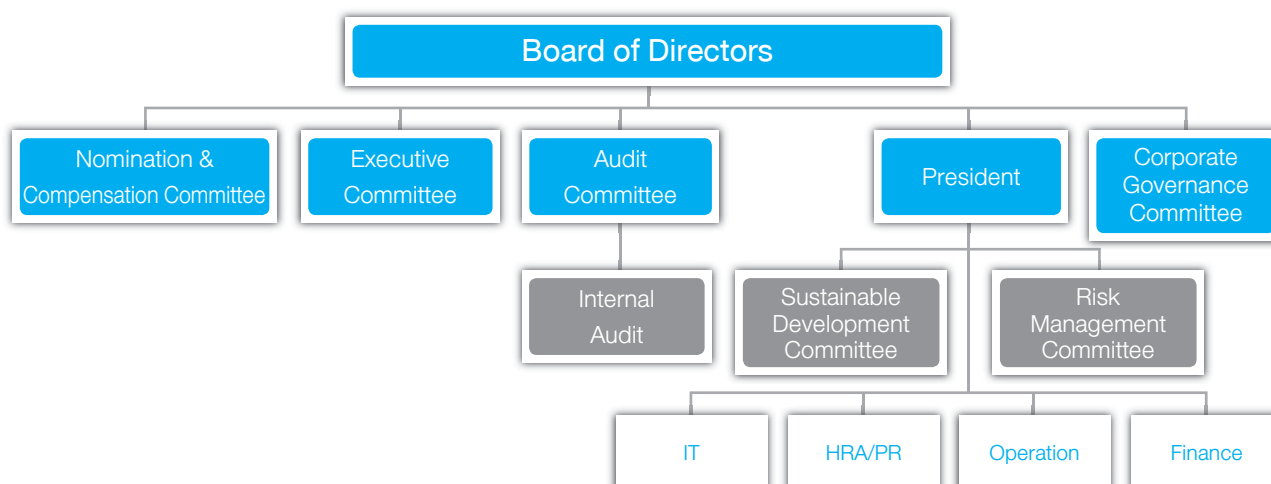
Board of Directors

Nomination & Compensation Committee

Executive Committee

Audit Committee

President

Corporate Governance Committee

Internal Audit

Sustainable Development Committee

Risk Management Committee

IT

HRA/PR

Operation

Finance